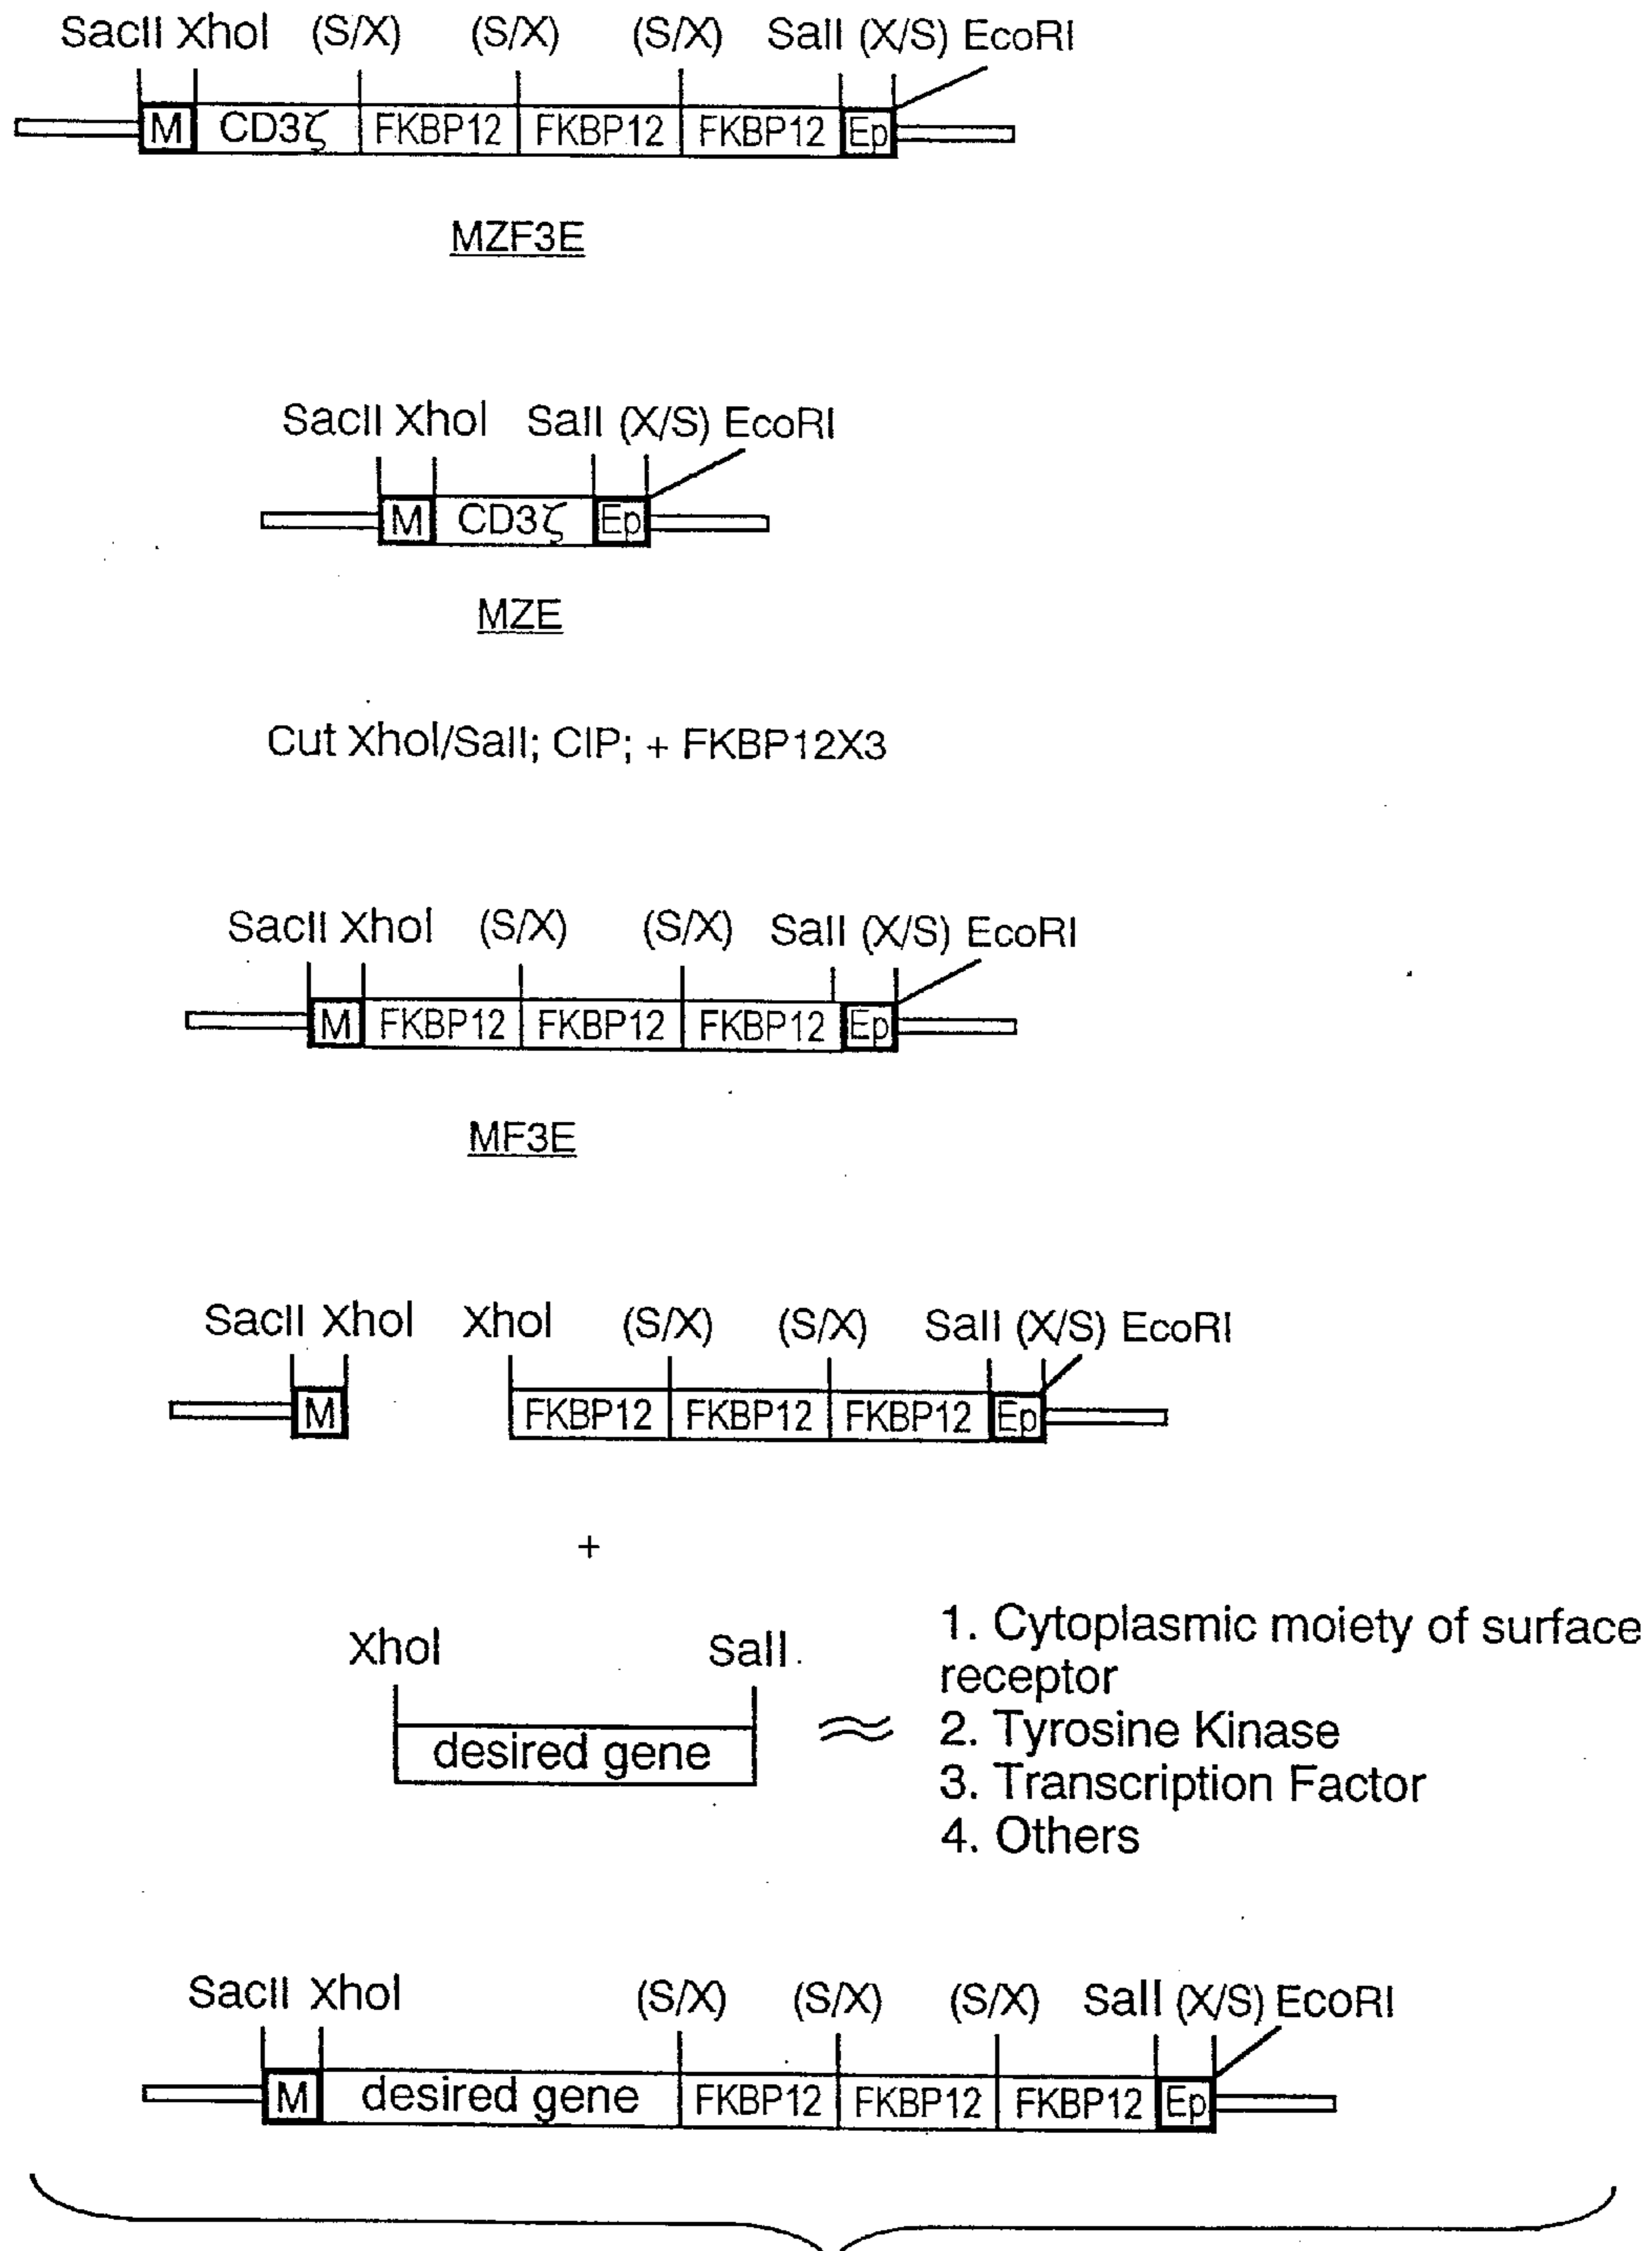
SacII XhoI (S/X) (S/X) (S/X) SalI (X/S) EcoRI

M CD3ζ FKBP12 FKBP12 FKBP12 Ep

MZF3E

SacII XhoI SalI (X/S) EcoRI

M CD3ζ Ep

MZE

Cut XhoI/SalI; CIP; + FKBP12X3

SacII XhoI (S/X) (S/X) SalI (X/S) EcoRI

M FKBP12 FKBP12 FKBP12 Ep

MF3E

SacII XhoI XhoI (S/X) (S/X) SalI (X/S) EcoRI

M FKBP12 FKBP12 FKBP12 Ep

+

XhoI SalI

desired gene

≈

1. Cytoplasmic moiety of surface receptor
2. Tyrosine Kinase
3. Transcription Factor
4. Others

SacII XhoI (S/X) (S/X) (S/X) SalI (X/S) EcoRI

M desired gene FKBP12 FKBP12 FKBP12 Ep